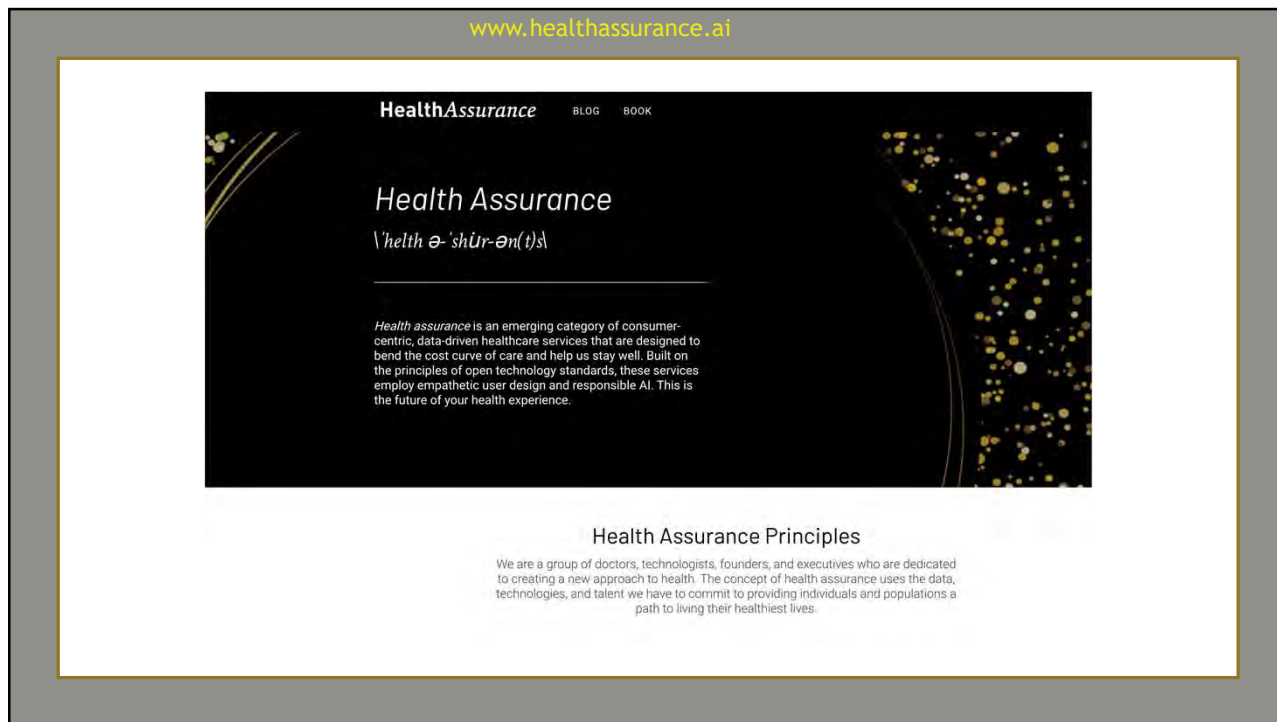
www.healthassurance.ai

HealthAssurance BLOG BOOK

Health Assurance

\ˈhelth ə-ˈshu̇r-ən(t)s\

*Health assurance* is an emerging category of consumer-centric, data-driven healthcare services that are designed to bend the cost curve of care and help us stay well. Built on the principles of open technology standards, these services employ empathetic user design and responsible AI. This is the future of your health experience.

Health Assurance Principles

We are a group of doctors, technologists, founders, and executives who are dedicated to creating a new approach to health. The concept of health assurance uses the data, technologies, and talent we have to commit to providing individuals and populations a path to living their healthiest lives.